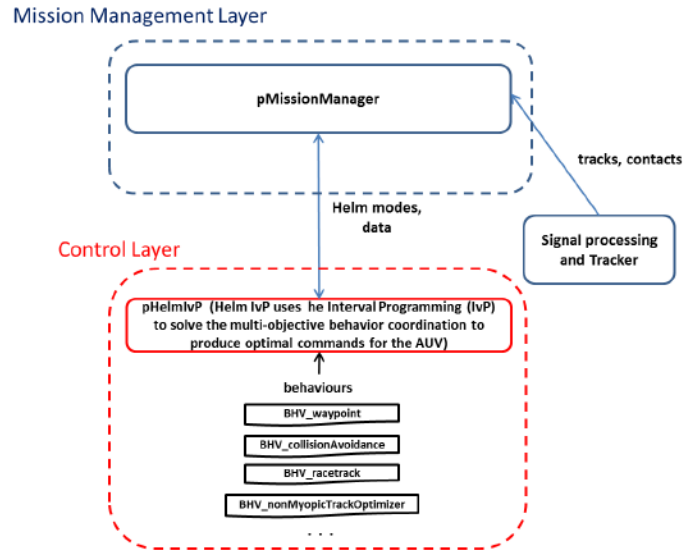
Mission Management Layer

pMissionManager

tracks, contacts

Helm modes, data

Signal processing and Tracker

Control Layer

pHelmIvP (Helm IvP uses he Interval Programming (IvP) to solve the multi-objective behavior coordination to produce optimal commands for the AUV)

behaviours

BHV_waypoint

BHV_collisionAvoidance

BHV_racetrack

BHV_nonMyopicTrackOptimizer

. . .